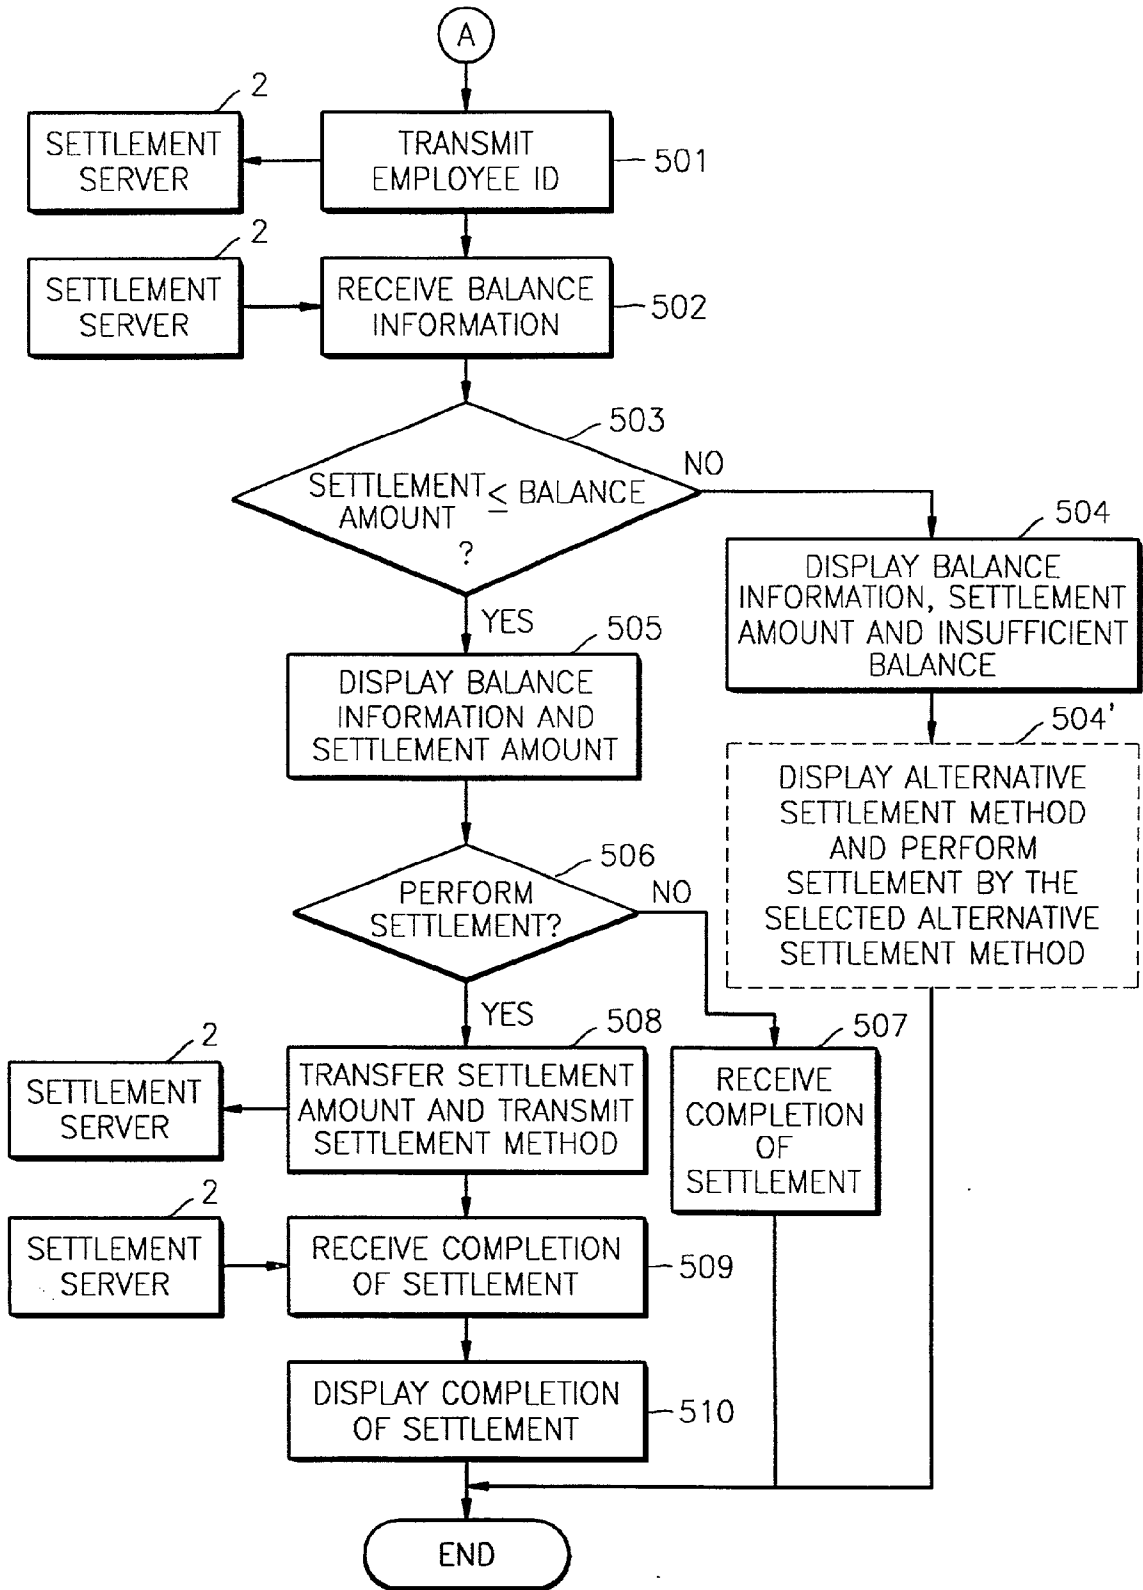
A

2
SETTLEMENT SERVER

TRANSMIT EMPLOYEE ID
501

2
SETTLEMENT SERVER

RECEIVE BALANCE INFORMATION
502

503
SETTLEMENT AMOUNT $\leq$ BALANCE ?

NO

504
DISPLAY BALANCE INFORMATION, SETTLEMENT AMOUNT AND INSUFFICIENT BALANCE

YES

505
DISPLAY BALANCE INFORMATION AND SETTLEMENT AMOUNT

504'
DISPLAY ALTERNATIVE SETTLEMENT METHOD AND PERFORM SETTLEMENT BY THE SELECTED ALTERNATIVE SETTLEMENT METHOD

506
PERFORM SETTLEMENT?

NO

YES

508
2
SETTLEMENT SERVER

TRANSFER SETTLEMENT AMOUNT AND TRANSMIT SETTLEMENT METHOD

507
RECEIVE COMPLETION OF SETTLEMENT

2
SETTLEMENT SERVER

RECEIVE COMPLETION OF SETTLEMENT
509

DISPLAY COMPLETION OF SETTLEMENT
510

END